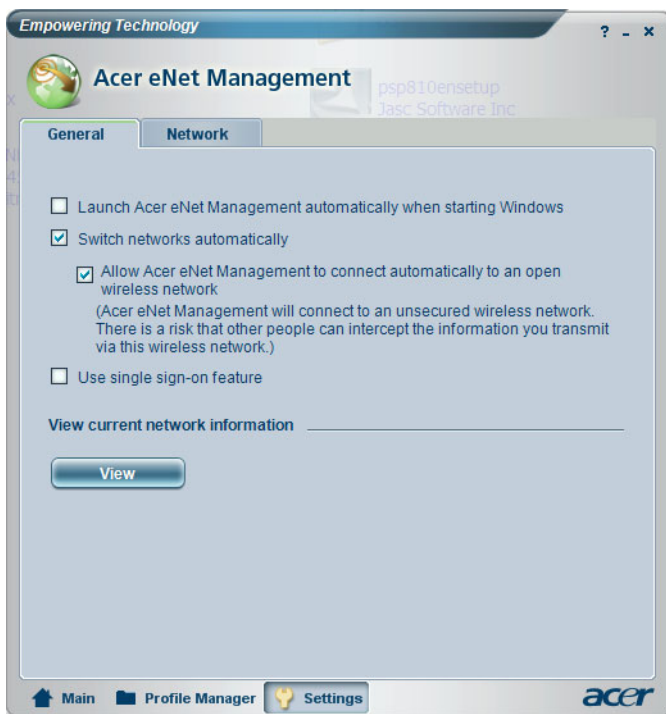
Empowering Technology ? _ ×

Acer eNet Management

psp810ensetup
Jasc Software Inc.

General Network

Launch Acer eNet Management automatically when starting Windows

Switch networks automatically

Allow Acer eNet Management to connect automatically to an open wireless network
(Acer eNet Management will connect to an unsecured wireless network. There is a risk that other people can intercept the information you transmit via this wireless network.)

Use single sign-on feature

View current network information

View

Main Profile Manager Settings

acer